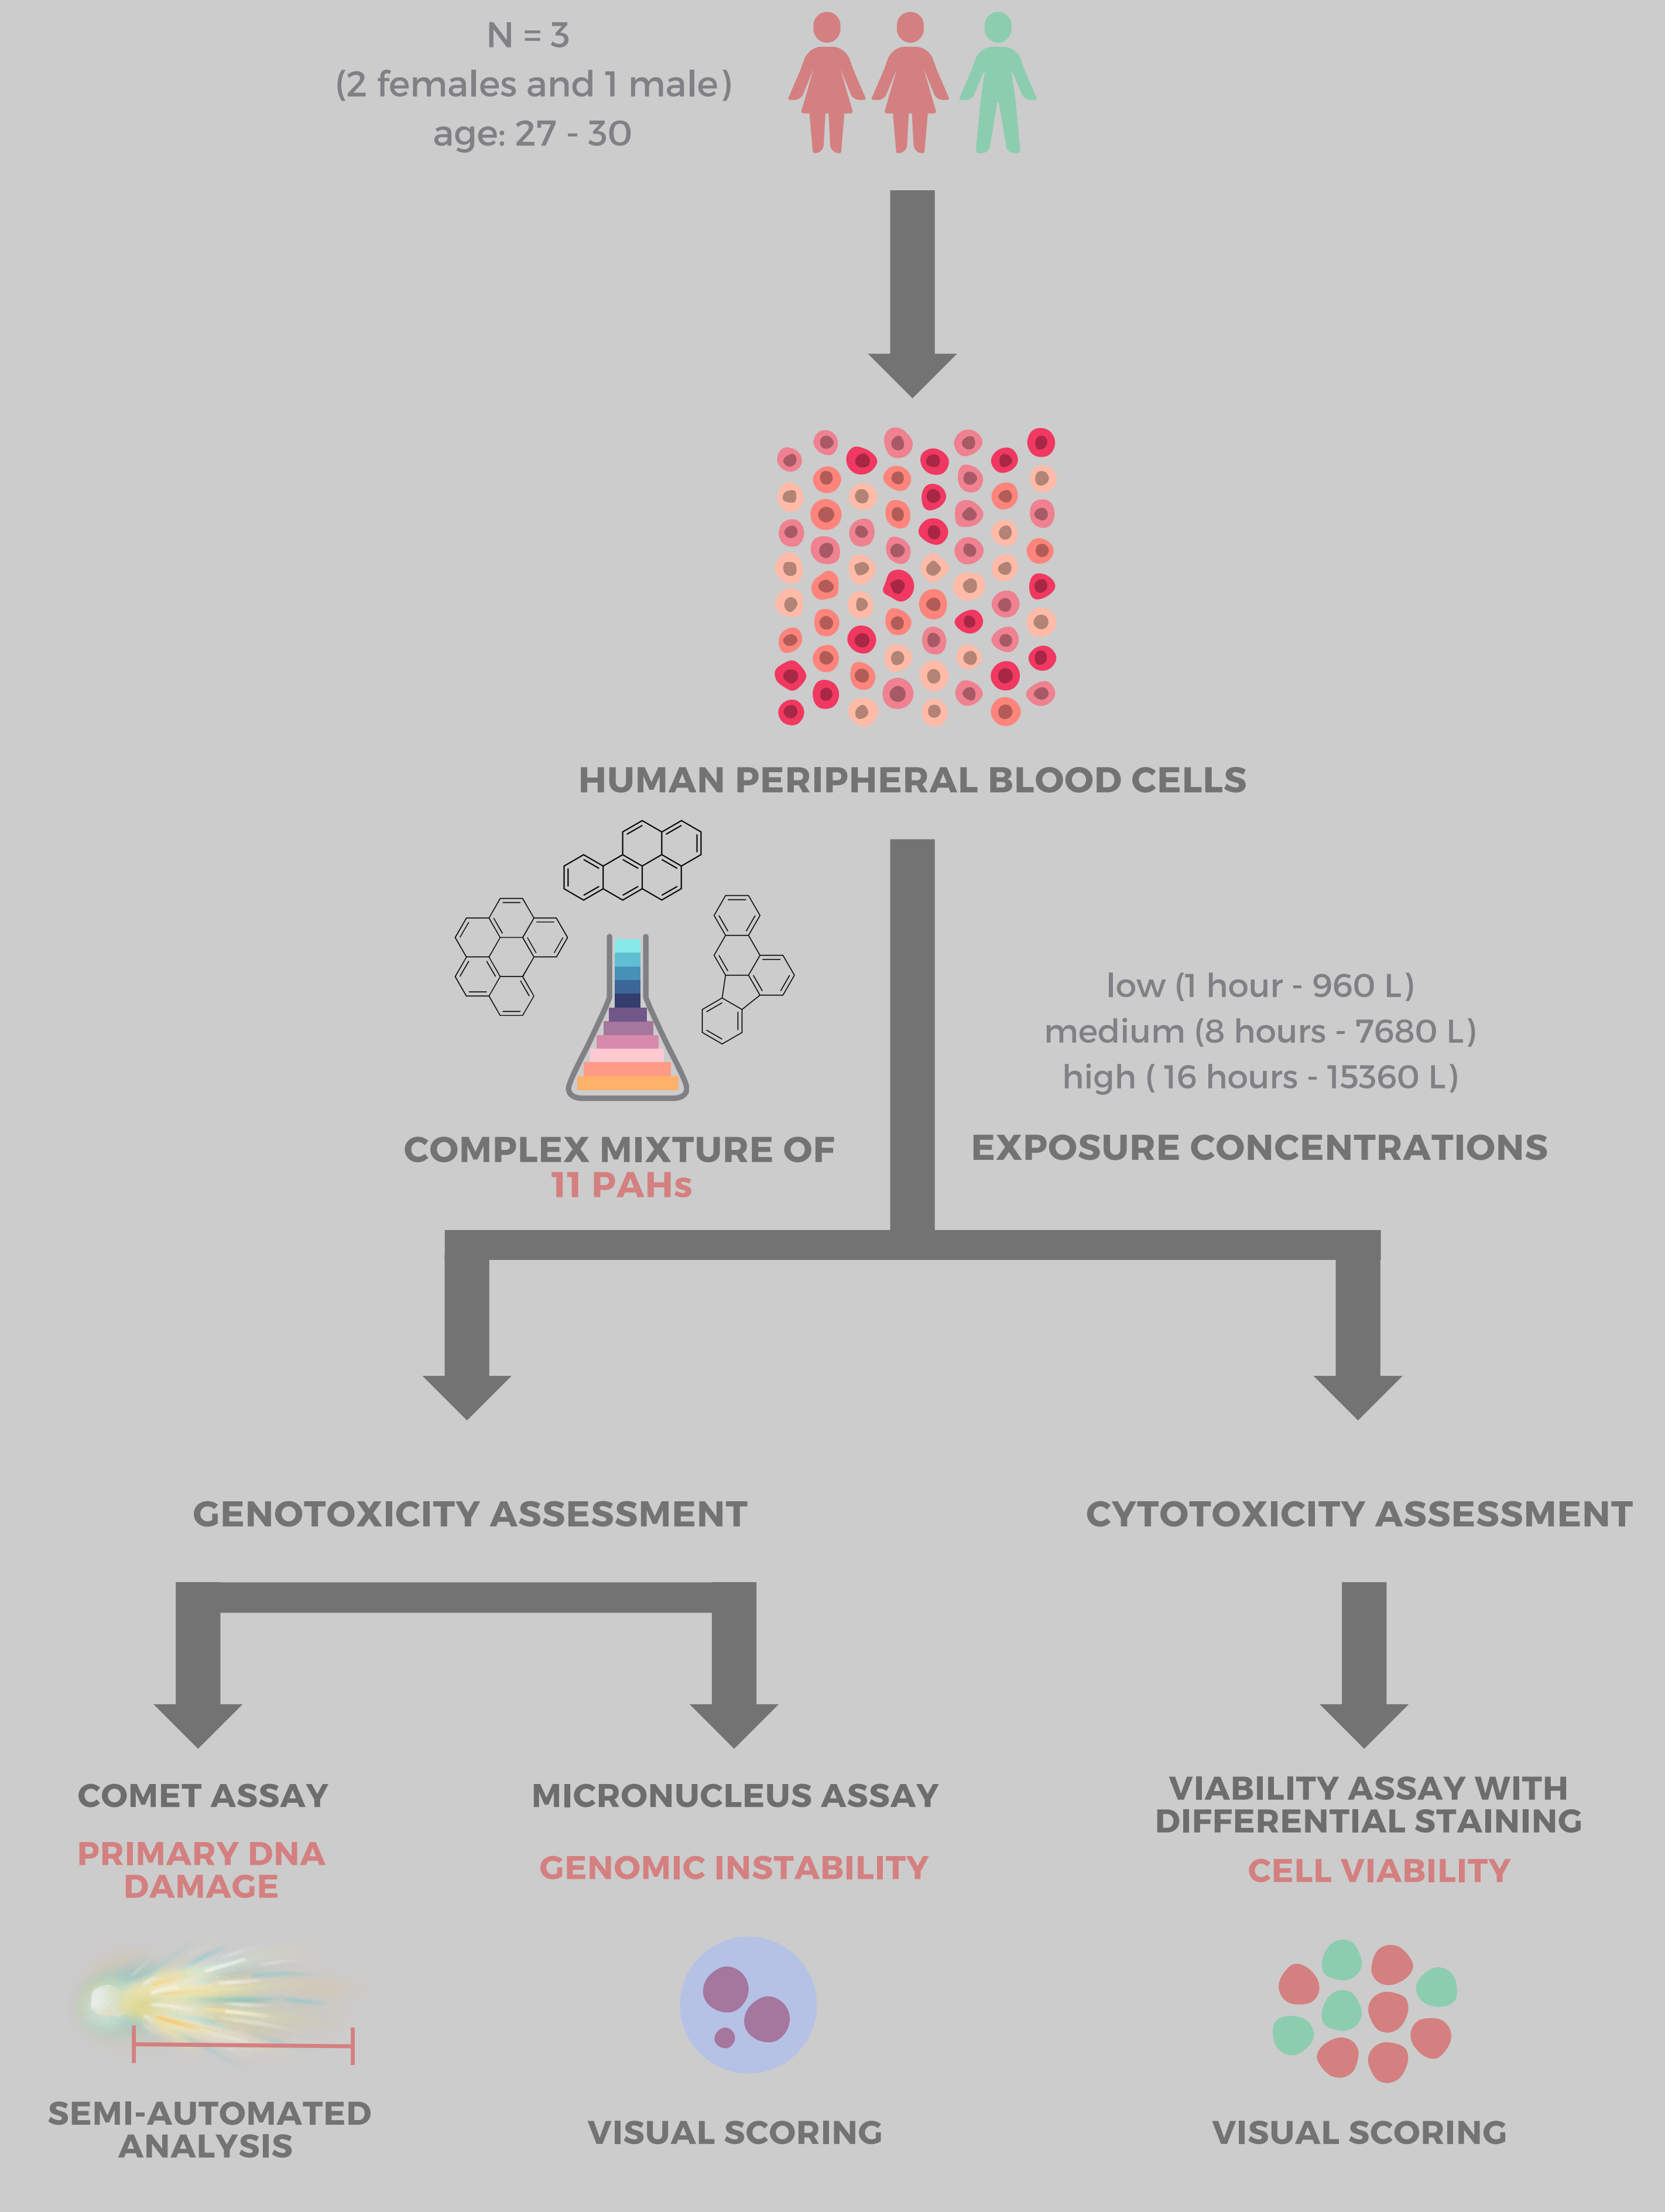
N = 3
(2 females and 1 male)
age: 27 - 30

HUMAN PERIPHERAL BLOOD CELLS

COMPLEX MIXTURE OF
11 PAHs

low (1 hour - 960 L)
medium (8 hours - 7680 L)
high ( 16 hours - 15360 L)

EXPOSURE CONCENTRATIONS

GENOTOXICITY ASSESSMENT

CYTOTOXICITY ASSESSMENT

COMET ASSAY

PRIMARY DNA DAMAGE

SEMI-AUTOMATED ANALYSIS

MICRONUCLEUS ASSAY

GENOMIC INSTABILITY

VISUAL SCORING

VIABILITY ASSAY WITH DIFFERENTIAL STAINING

CELL VIABILITY

VISUAL SCORING